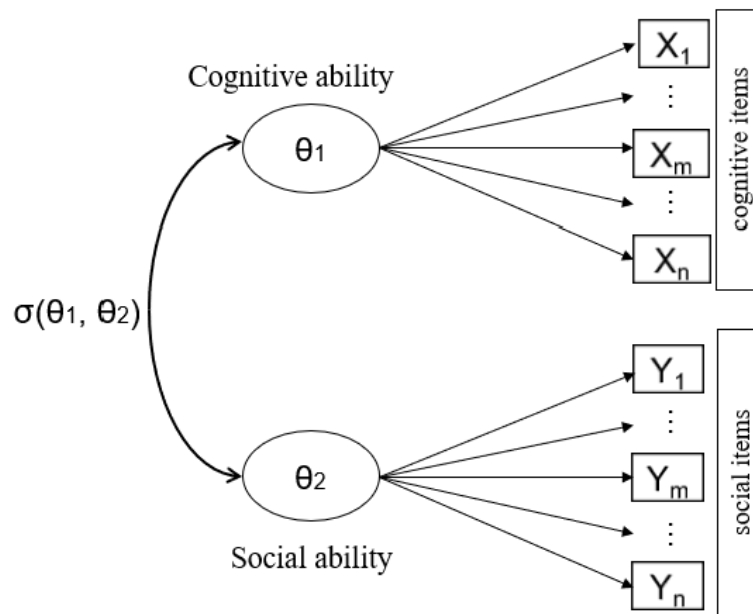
Cognitive ability

$\theta_1$

$X_1$

$\vdots$

$X_m$

$\vdots$

$X_n$

cognitive items

$\sigma(\theta_1, \theta_2)$

$\theta_2$

Social ability

$Y_1$

$\vdots$

$Y_m$

$\vdots$

$Y_n$

social items